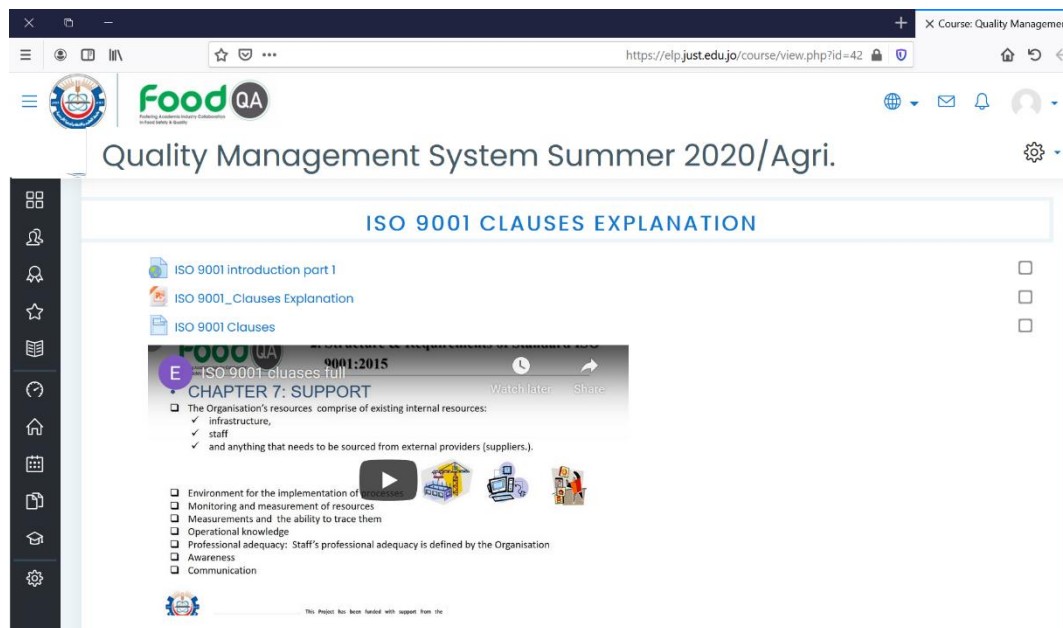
Course: Quality Manageme

https://elp.just.edu.jo/course/view.php?id=42

Food QA

Fostering Academic-Industry Collaboration in Food Safety & Quality

Quality Management System Summer 2020/Agri.

ISO 9001 CLAUSES EXPLANATION

ISO 9001 introduction part 1

ISO 9001_Clauses Explanation

ISO 9001 Clauses

E ISO 9001 cluases full

Watch later Share

2. Structure & Requirements of Standard ISO 9001:2015

CHAPTER 7: SUPPORT

The Organisation's resources comprise of existing internal resources:
infrastructure,
staff
and anything that needs to be sourced from external providers (suppliers.).

Environment for the implementation of processes
Monitoring and measurement of resources
Measurements and the ability to trace them
Operational knowledge
Professional adequacy: Staff's professional adequacy is defined by the Organisation
Awareness
Communication

This Project has been funded with support from the